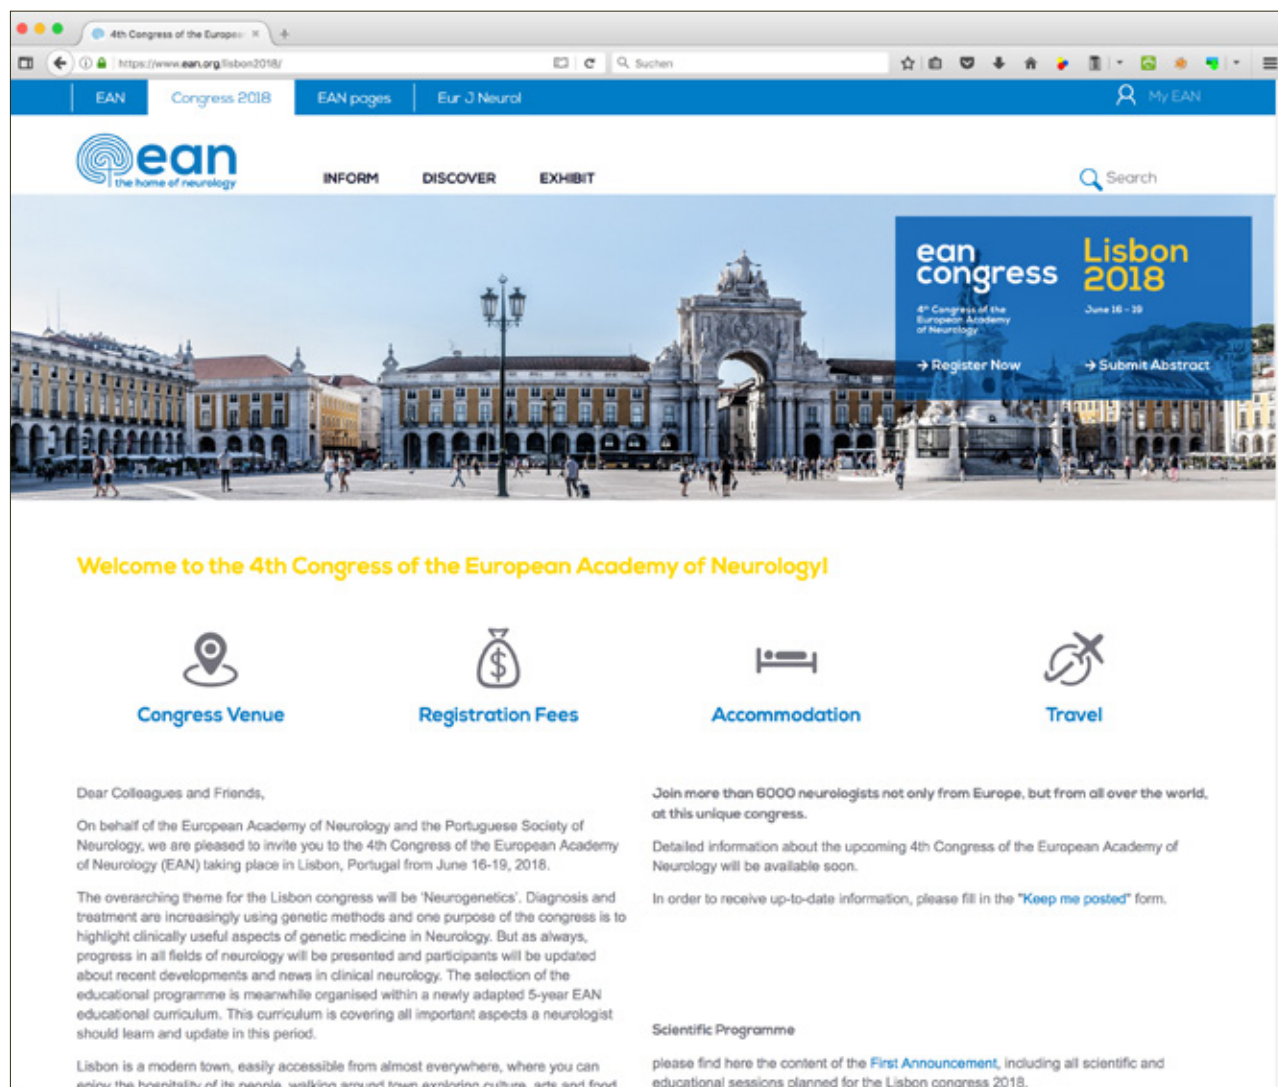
4th Congress of the Europe

https://www.ean.org/lisbon2018/

Suchen

EAN | Congress 2018 | EAN pages | Eur J Neurol

My EAN

ean the home of neurology

INFORM DISCOVER EXHIBIT

Search

ean congress

4th Congress of the European Academy of Neurology

Lisbon 2018

June 16 - 19

→ Register Now

→ Submit Abstract

Welcome to the 4th Congress of the European Academy of Neurology!

Congress Venue

Registration Fees

Accommodation

Travel

Dear Colleagues and Friends,

On behalf of the European Academy of Neurology and the Portuguese Society of Neurology, we are pleased to invite you to the 4th Congress of the European Academy of Neurology (EAN) taking place in Lisbon, Portugal from June 16-19, 2018.

The overarching theme for the Lisbon congress will be 'Neurogenetics'. Diagnosis and treatment are increasingly using genetic methods and one purpose of the congress is to highlight clinically useful aspects of genetic medicine in Neurology. But as always, progress in all fields of neurology will be presented and participants will be updated about recent developments and news in clinical neurology. The selection of the educational programme is meanwhile organised within a newly adapted 5-year EAN educational curriculum. This curriculum is covering all important aspects a neurologist should learn and update in this period.

Lisbon is a modern town, easily accessible from almost everywhere, where you can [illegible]

Join more than 6000 neurologists not only from Europe, but from all over the world, at this unique congress.

Detailed information about the upcoming 4th Congress of the European Academy of Neurology will be available soon.

In order to receive up-to-date information, please fill in the "Keep me posted" form.

Scientific Programme

please find here the content of the First Announcement, including all scientific and educational sessions planned for the Lisbon congress 2018.